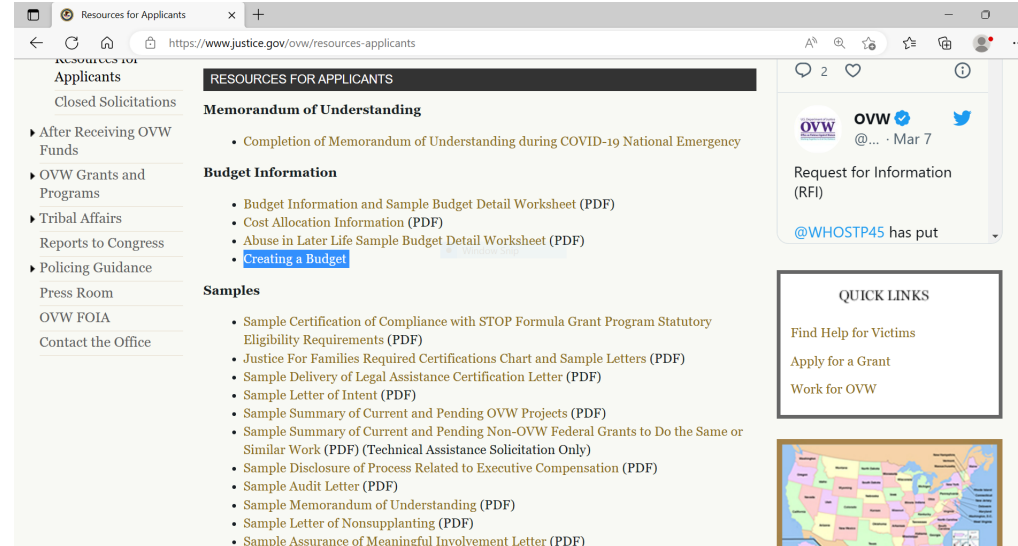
Resources for Applicants

https://www.justice.gov/ovw/resources-applicants

Resources for Applicants
Closed Solicitations
After Receiving OVW Funds
OVW Grants and Programs
Tribal Affairs
Reports to Congress
Policing Guidance
Press Room
OVW FOIA
Contact the Office

RESOURCES FOR APPLICANTS

Memorandum of Understanding

- Completion of Memorandum of Understanding during COVID-19 National Emergency

Budget Information

- Budget Information and Sample Budget Detail Worksheet (PDF)
- Cost Allocation Information (PDF)
- Abuse in Later Life Sample Budget Detail Worksheet (PDF)
- Creating a Budget

Samples

- Sample Certification of Compliance with STOP Formula Grant Program Statutory Eligibility Requirements (PDF)
- Justice For Families Required Certifications Chart and Sample Letters (PDF)
- Sample Delivery of Legal Assistance Certification Letter (PDF)
- Sample Letter of Intent (PDF)
- Sample Summary of Current and Pending OVW Projects (PDF)
- Sample Summary of Current and Pending Non-OVW Federal Grants to Do the Same or Similar Work (PDF) (Technical Assistance Solicitation Only)
- Sample Disclosure of Process Related to Executive Compensation (PDF)
- Sample Audit Letter (PDF)
- Sample Memorandum of Understanding (PDF)
- Sample Letter of Nonsupplanting (PDF)
- Sample Assurance of Meaningful Involvement Letter (PDF)

2

OVW
@... · Mar 7
Request for Information (RFI)

@WHOSTP45 has put

QUICK LINKS
Find Help for Victims
Apply for a Grant
Work for OVW